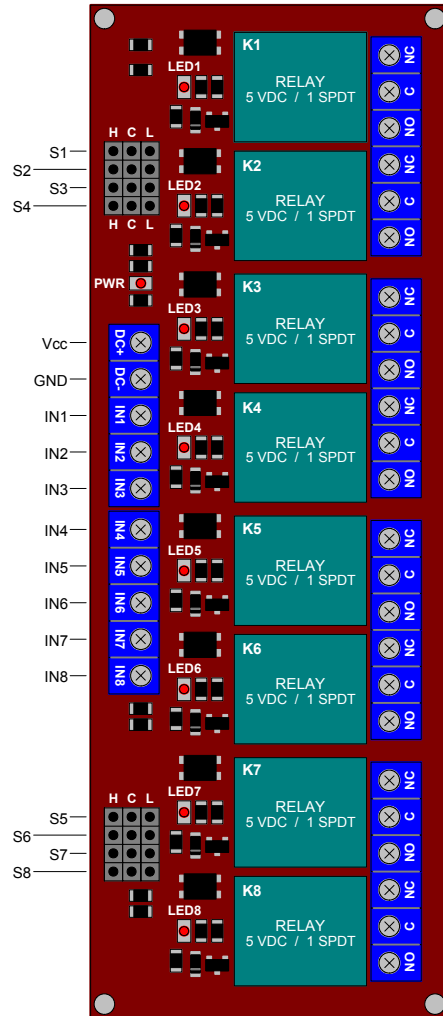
K1
LED1
RELAY
5 VDC / 1 SPDT
NC
C
NO
H C L
S1
S2
S3
S4
H C L
K2
LED2
RELAY
5 VDC / 1 SPDT
NC
C
NO
PWR
K3
LED3
RELAY
5 VDC / 1 SPDT
NC
C
NO
Vcc
DC+
GND
DC-
IN1
IN1
IN2
IN2
IN3
IN3
K4
LED4
RELAY
5 VDC / 1 SPDT
NC
C
NO
IN4
IN4
IN5
IN5
IN6
IN6
IN7
IN7
IN8
IN8
K5
LED5
RELAY
5 VDC / 1 SPDT
NC
C
NO
K6
LED6
RELAY
5 VDC / 1 SPDT
NC
C
NO
H C L
S5
S6
S7
S8
K7
LED7
RELAY
5 VDC / 1 SPDT
NC
C
NO
K8
LED8
RELAY
5 VDC / 1 SPDT
NC
C
NO